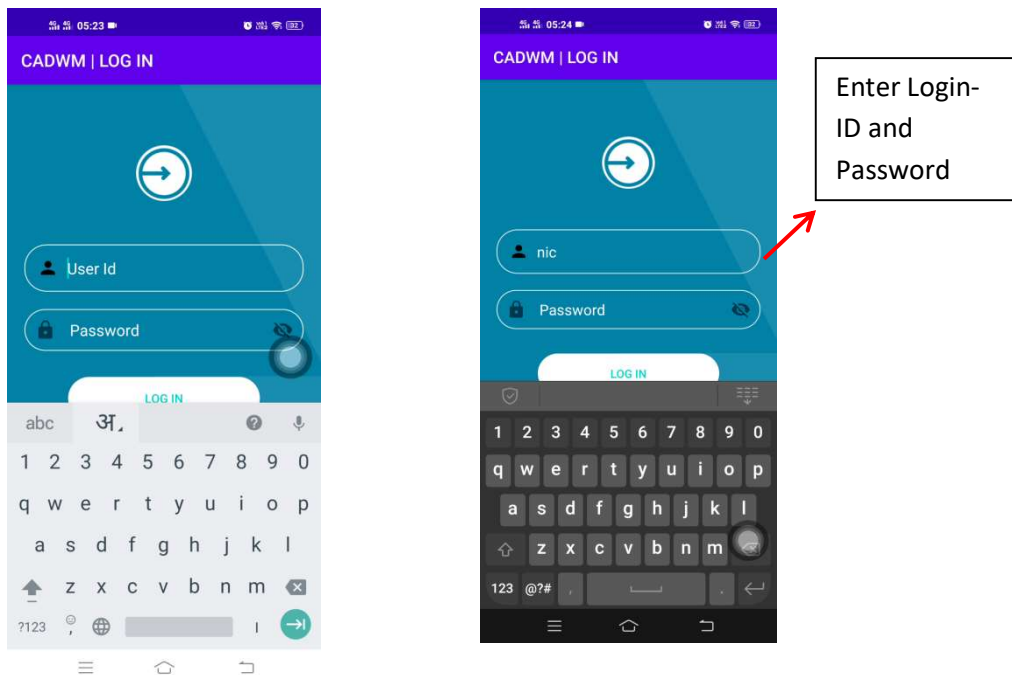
05:23

CADWM | LOG IN

User Id

Password

LOG IN

abc अ

1 2 3 4 5 6 7 8 9 0

q w e r t y u i o p

a s d f g h j k l

z x c v b n m

?123

05:24

CADWM | LOG IN

nic

Password

LOG IN

1 2 3 4 5 6 7 8 9 0

q w e r t y u i o p

a s d f g h j k l

z x c v b n m

123 @?#

Enter Login-ID and Password